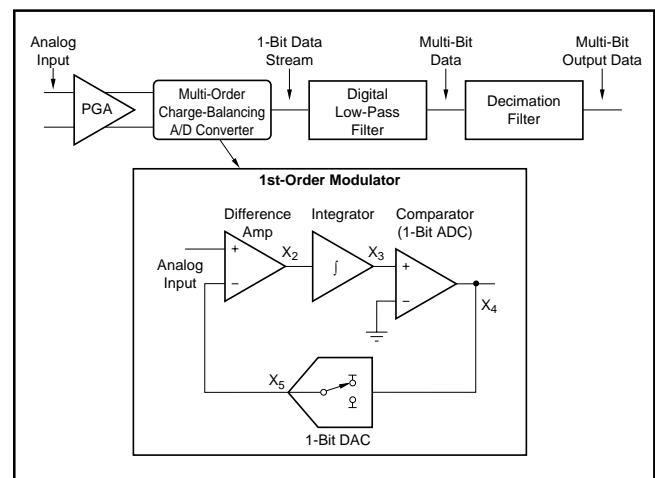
Analog Input

PGA

Multi-Order Charge-Balancing A/D Converter

1-Bit Data Stream

Digital Low-Pass Filter

Multi-Bit Data

Decimation Filter

Multi-Bit Output Data

1st-Order Modulator

Difference Amp

Integrator

Comparator (1-Bit ADC)

Analog Input

+

–

$X_2$

$\int$

$X_3$

+

–

$X_4$

$X_5$

1-Bit DAC